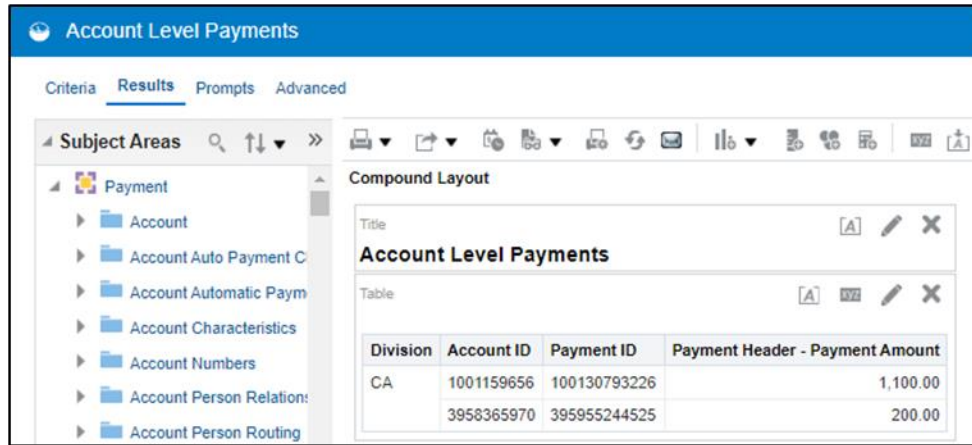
Account Level Payments

Criteria Results Prompts Advanced

Subject Areas

Payment
Account
Account Auto Payment C
Account Automatic Paym
Account Characteristics
Account Numbers
Account Person Relation
Account Person Routing

Compound Layout

Title
Account Level Payments

Table

| Division | Account ID | Payment ID | Payment Header - Payment Amount |
|---|---|---|---|
| CA | 1001159656 | 100130793226 | 1,100.00 |
| | 3958365970 | 395955244525 | 200.00 |